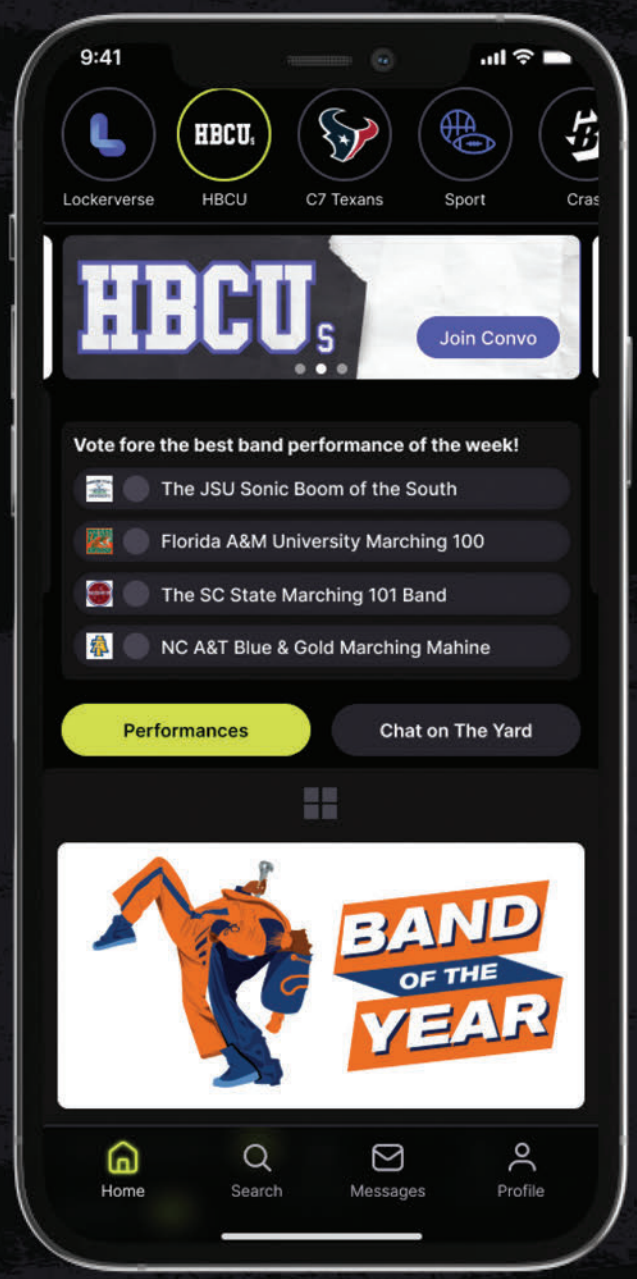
9:41

HBCUs

Lockerverse

HBCU

C7 Texans

Sport

Cras

HBCUs

Join Convo

Vote fore the best band performance of the week!

The JSU Sonic Boom of the South

Florida A&M University Marching 100

The SC State Marching 101 Band

NC A&T Blue & Gold Marching Mahine

Performances

Chat on The Yard

BAND OF THE YEAR

Home

Search

Messages

Profile